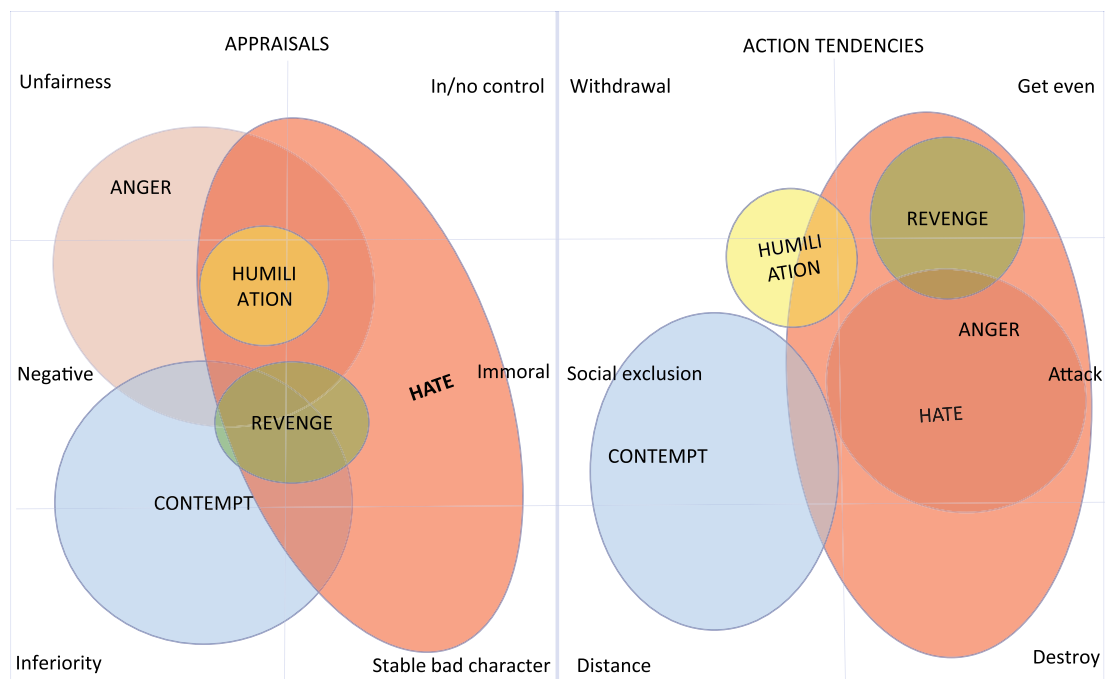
APPRAISALS

Unfairness

In/no control

ANGER

HUMILI
ATION

Negative

Immoral

HATE

REVENGE

CONTEMPT

Inferiority

Stable bad character

ACTION TENDENCIES

Withdrawal

Get even

REVENGE

HUMILI
ATION

ANGER

Social exclusion

Attack

HATE

CONTEMPT

Distance

Destroy